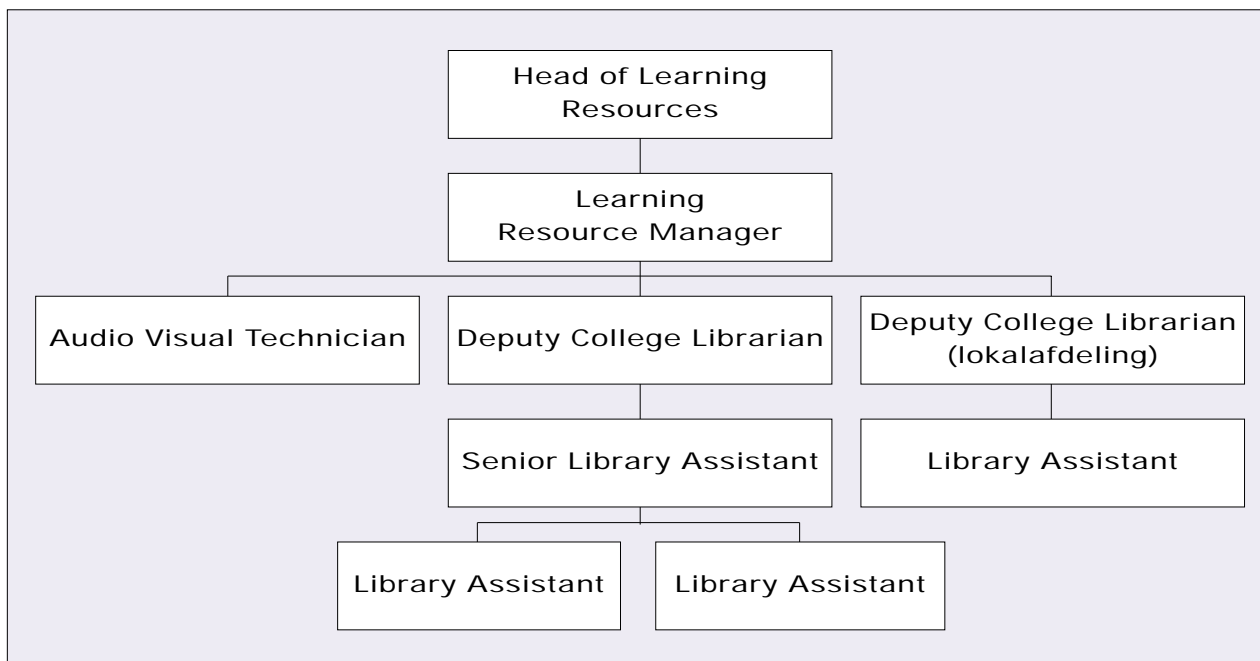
Head of Learning Resources

Learning Resource Manager

Audio Visual Technician

Deputy College Librarian

Deputy College Librarian (lokalafdeling)

Senior Library Assistant

Library Assistant

Library Assistant

Library Assistant